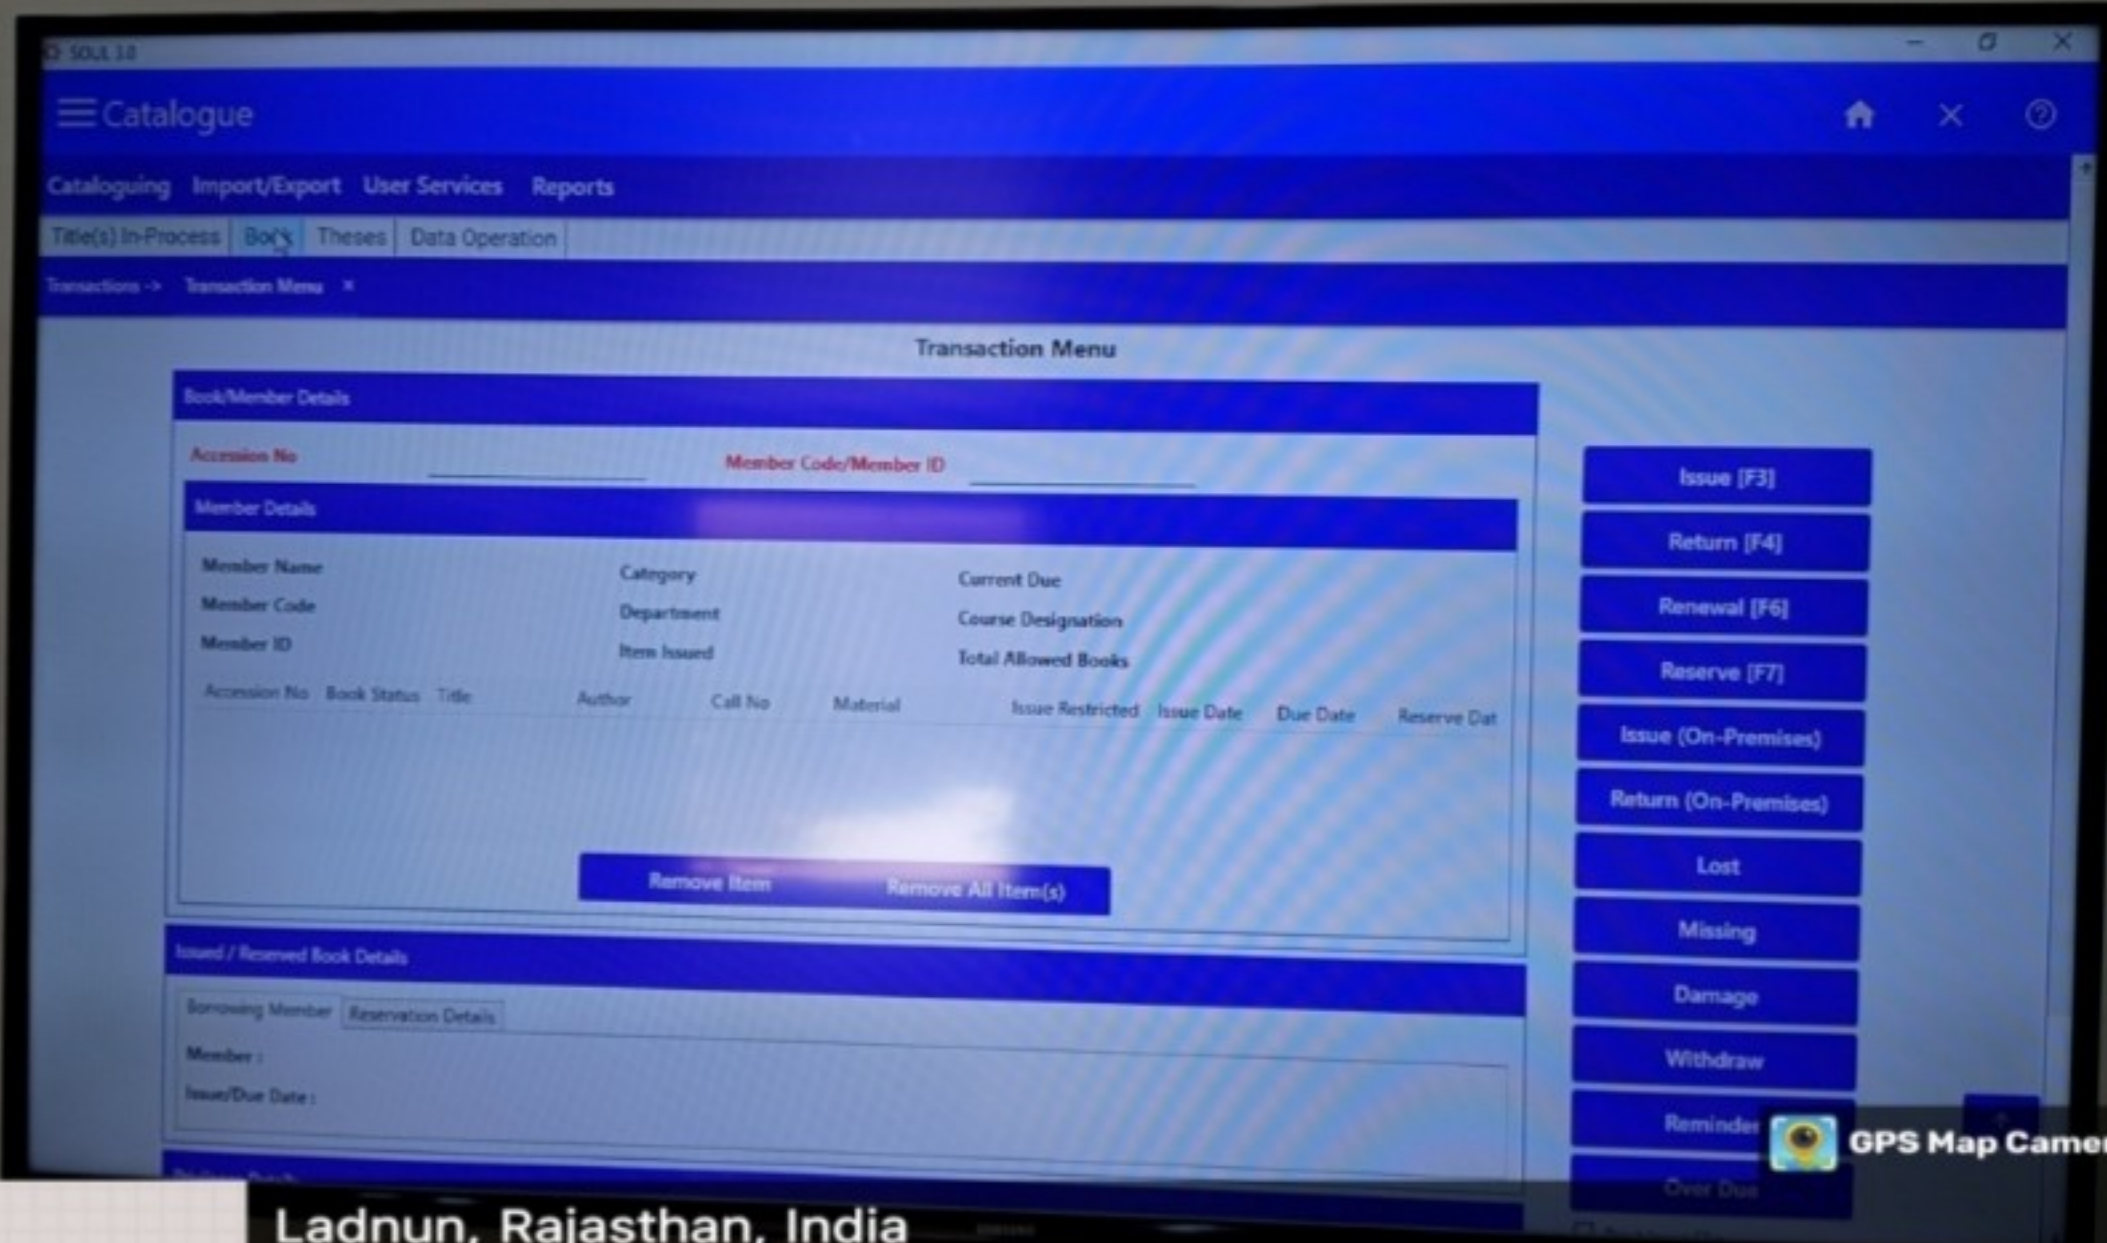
SOUL 3.0

Catalogue

Cataloguing Import/Export User Services Reports

Title(s) In-Process Books Theses Data Operation

Transactions -> Transaction Menu ×

Transaction Menu

Book/Member Details

Accession No

Member Code/Member ID

Member Details

Member Name

Member Code

Member ID

Category

Department

Item Issued

Current Due

Course Designation

Total Allowed Books

| Accession No | Book Status | Title | Author | Call No | Material | Issue Restricted | Issue Date | Due Date | Reserve Dat |
|---|---|---|---|---|---|---|---|---|---|

Remove Item

Remove All Item(s)

Issued / Reserved Book Details

Borrowing Member

Reservation Details

Member :

Issue/Due Date :

Issue [F3]

Return [F4]

Renewal [F6]

Reserve [F7]

Issue (On-Premises)

Return (On-Premises)

Lost

Missing

Damage

Withdraw

Reminder

Over Due

GPS Map Camer

Ladnun, Rajasthan, India